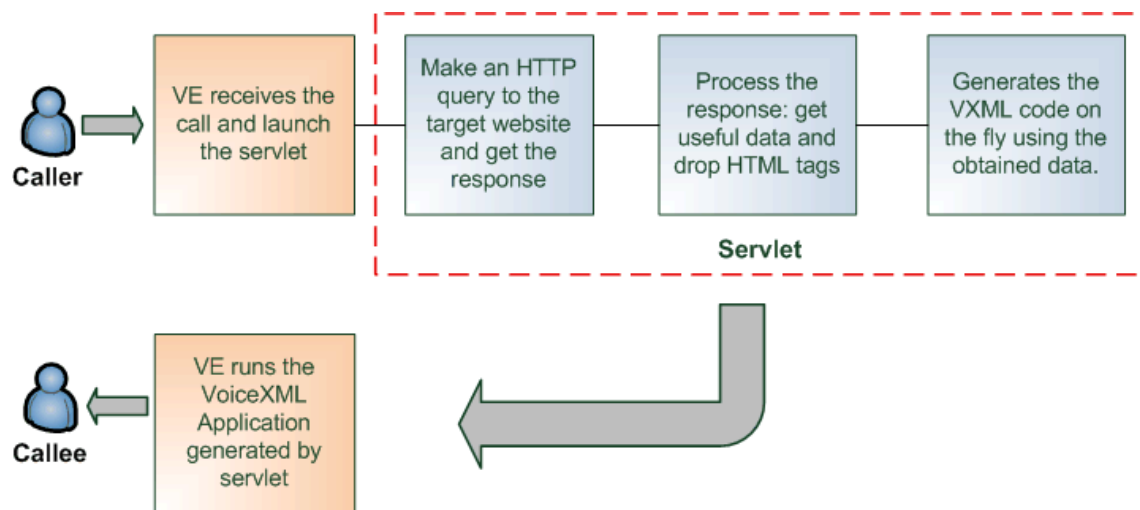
Caller

VE receives the call and launch the servlet

Make an HTTP query to the target website and get the response

Process the response: get useful data and drop HTML tags

Generates the VXML code on the fly using the obtained data.

Servlet

Callee

VE runs the VoiceXML Application generated by servlet